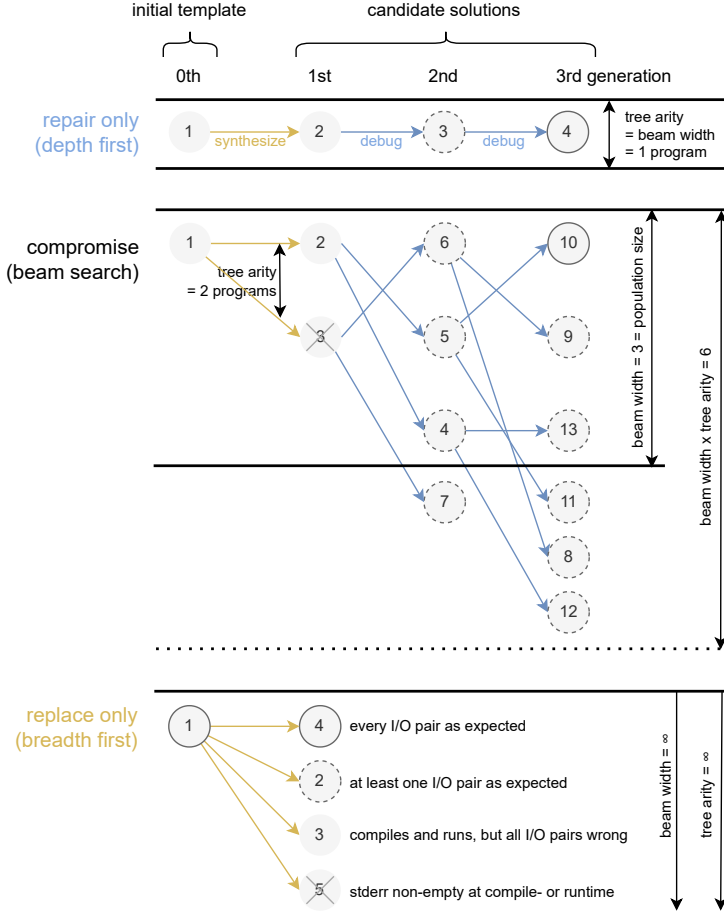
initial template

candidate solutions

0th

1st

2nd

3rd generation

repair only (depth first)

1

synthesize

2

debug

3

debug

4

tree arity = beam width = 1 program

compromise (beam search)

1

2

tree arity = 2 programs

3

6

5

4

7

10

9

13

11

8

12

beam width = 3 = population size

beam width x tree arity = 6

replace only (breadth first)

1

4

every I/O pair as expected

2

at least one I/O pair as expected

3

compiles and runs, but all I/O pairs wrong

5

stderr non-empty at compile- or runtime

beam width = ∞

tree arity = ∞